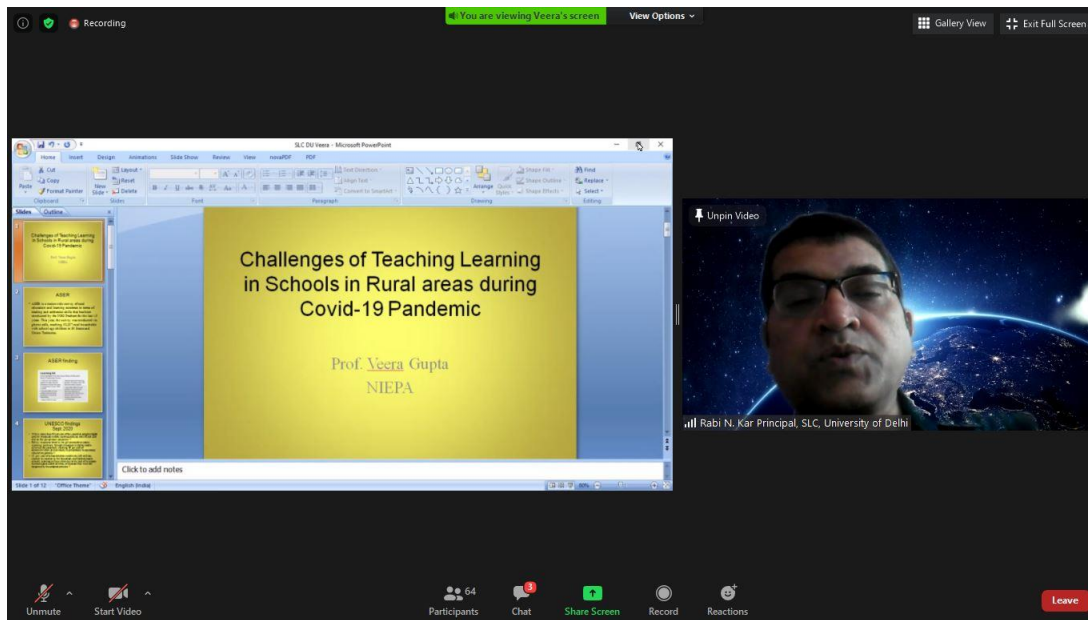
Recording

You are viewing Veera's screen

View Options

Gallery View

Exit Full Screen

SLC DU Veera - Microsoft PowerPoint

Home Insert Design Animations Slide Show Review View novaPDF PDF

Cut
Copy
Format Painter
Paste
Clipboard
New Slide
Layout
Reset
Delete
Slides
Font
Paragraph
Drawing
Editing
Find
Replace
Select
Arrange
Quick Styles
Shape Fill
Shape Outline
Shape Effects
Text Direction
Align Text
Convert to SmartArt

Slides Outline

Challenges of Teaching Learning in Schools in Rural areas during Covid-19 Pandemic

ASER

ASER finding

UNESCO findings

Challenges of Teaching Learning in Schools in Rural areas during Covid-19 Pandemic

Prof. Veera Gupta
NIEPA

Click to add notes

Slide 1 of 12 "Office Theme" English (India)

Unpin Video

Rabi N. Kar Principal, SLC, University of Delhi

Unmute
Start Video
64
Participants
3
Chat
Share Screen
Record
Reactions
Leave